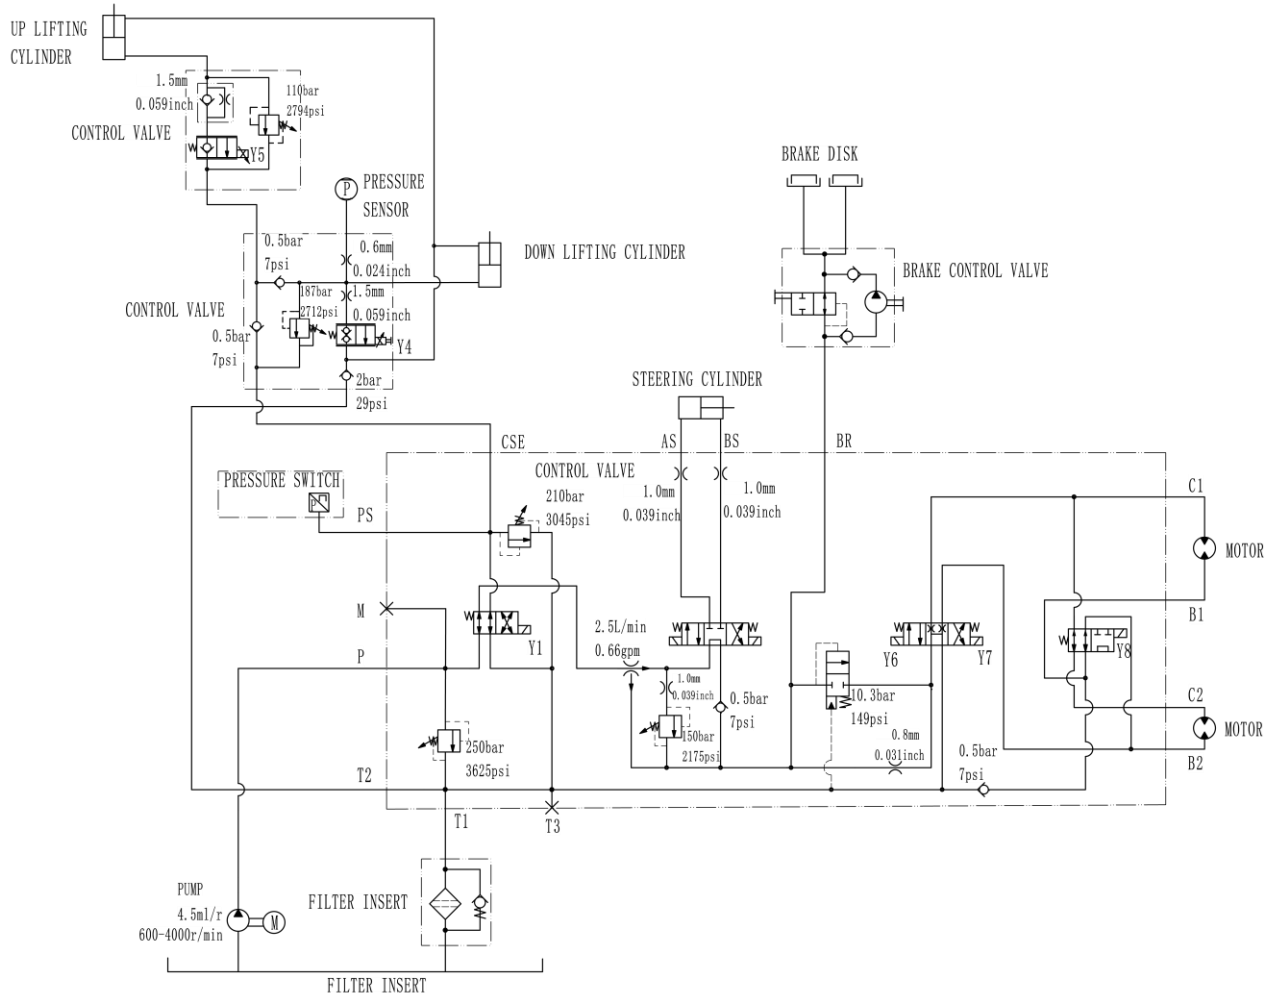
UP LIFTING CYLINDER

1.5mm
0.059inch

110bar
2794psi

CONTROL VALVE

W

Y5

P

PRESSURE SENSOR

0.5bar
7psi

0.6mm
0.024inch

DOWN LIFTING CYLINDER

187bar
2712psi

1.5mm
0.059inch

CONTROL VALVE

0.5bar
7psi

W

Y4

2bar
29psi

BRAKE DISK

BRAKE CONTROL VALVE

STEERING CYLINDER

CSE

AS

BS

BR

PRESSURE SWITCH

P

CONTROL VALVE

210bar
3045psi

1.0mm
0.039inch

1.0mm
0.039inch

PS

C1

MOTOR

B1

M

W

Y1

2.5L/min
0.66gpm

W

W

W

W

Y6

Y7

Y8

P

1.0mm
0.039inch

0.5bar
7psi

10.3bar
149psi

C2

MOTOR

250bar
3625psi

150bar
2175psi

0.8mm
0.031inch

0.5bar
7psi

B2

T2

T1

T3

PUMP
4.5ml/r
600-4000r/min

M

FILTER INSERT

FILTER INSERT